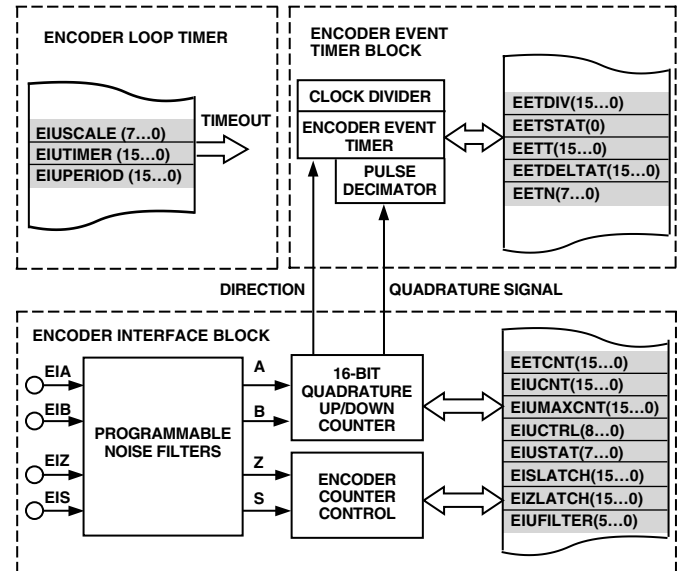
ENCODER LOOP TIMER

EIUSCALE (7…0)
EIUTIMER (15…0)
EIUPERIOD (15…0)

TIMEOUT

ENCODER EVENT TIMER BLOCK

CLOCK DIVIDER
ENCODER EVENT TIMER
PULSE DECIMATOR

EETDIV(15…0)
EETSTAT(0)
EETT(15…0)
EETDELTAT(15…0)
EETN(7…0)

DIRECTION

QUADRATURE SIGNAL

ENCODER INTERFACE BLOCK

EIA
EIB
EIZ
EIS

PROGRAMMABLE NOISE FILTERS

A
B
Z
S

16-BIT QUADRATURE UP/DOWN COUNTER

ENCODER COUNTER CONTROL

EETCNT(15…0)
EIUCNT(15…0)
EIUMAXCNT(15…0)
EIUCTRL(8…0)
EIUSTAT(7…0)
EISLATCH(15…0)
EIZLATCH(15…0)
EIUFILTER(5…0)